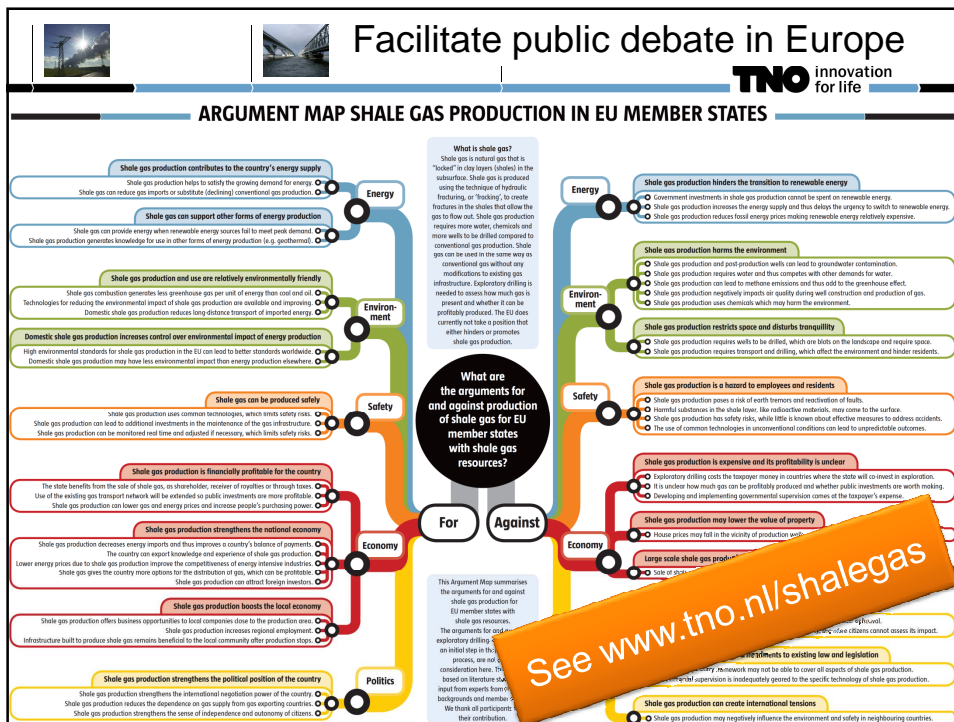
Facilitate public debate in Europe

TNO innovation for life

ARGUMENT MAP SHALE GAS PRODUCTION IN EU MEMBER STATES

What is shale gas?
Shale gas is natural gas that is "locked" in clay layers (shales) in the subsurface. Shale gas is produced using the technique of hydraulic fracturing, or 'fracking', to create fractures in the shales that allow the gas to flow out. Shale gas production requires more water, chemicals and more wells to be drilled compared to conventional gas production. Shale gas can be used in the same way as conventional gas without any modifications to existing gas infrastructure. Exploratory drilling is needed to assess how much gas is present and whether it can be profitably produced. The EU does currently not take a position that either hinders or promotes shale gas production.

Shale gas production contributes to the country's energy supply
Shale gas production helps to satisfy the growing demand for energy.
Shale gas can reduce gas imports or substitute (declining) conventional gas production.

Shale gas can support other forms of energy production
Shale gas can provide energy when renewable energy sources fail to meet peak demand.
Shale gas production generates knowledge for use in other forms of energy production (e.g. geothermal).

Energy

Shale gas production and use are relatively environmentally friendly
Shale gas combustion generates less greenhouse gas per unit of energy than coal and oil.
Technologies for reducing the environmental impact of shale gas production are available and improving.
Domestic shale gas production reduces long-distance transport of imported energy.

Environ-ment

Domestic shale gas production increases control over environmental impact of energy production
High environmental standards for shale gas production in the EU can lead to better standards worldwide.
Domestic shale gas production may have less environmental impact than energy production elsewhere.

Shale gas can be produced safely
Shale gas production uses common technologies, which limits safety risks.
Shale gas production can lead to additional investments in the maintenance of the gas infrastructure.
Shale gas production can be monitored real time and adjusted if necessary, which limits safety risks.

Safety

Shale gas production is financially profitable for the country
The state benefits from the sale of shale gas, as shareholder, receiver of royalties or through taxes.
Use of the existing gas transport network will be extended so public investments are more profitable.
Shale gas production can lower gas and energy prices and increase people's purchasing power.

Shale gas production strengthens the national economy
Shale gas production decreases energy imports and thus improves a country's balance of payments.
The country can export knowledge and experience of shale gas production.
Lower energy prices due to shale gas production improve the competitiveness of energy intensive industries.
Shale gas gives the country more options for the distribution of gas, which can be profitable.
Shale gas production can attract foreign investors.

Economy

Shale gas production boosts the local economy
Shale gas production offers business opportunities to local companies close to the production area.
Shale gas production increases regional employment.
Infrastructure built to produce shale gas remains beneficial to the local community after production stops.

Shale gas production strengthens the political position of the country
Shale gas production strengthens the international negotiation power of the country.
Shale gas production reduces the dependence on gas supply from gas exporting countries.
Shale gas production strengthens the sense of independence and autonomy of citizens.

Politics

What are the arguments for and against production of shale gas for EU member states with shale gas resources?

For
Against

This Argument Map summarises the arguments for and against shale gas production for EU member states with shale gas resources. The arguments for and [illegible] exploratory drilling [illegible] an initial step in th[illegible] process, are no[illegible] consideration here. Th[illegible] based on literature st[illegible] input from experts from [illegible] backgrounds and member s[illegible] We thank all participants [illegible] their contribution.

Energy
Shale gas production hinders the transition to renewable energy
Government investments in shale gas production cannot be spent on renewable energy.
Shale gas production increases the energy supply and thus delays the urgency to switch to renewable energy.
Shale gas production reduces fossil energy prices making renewable energy relatively expensive.

Shale gas production harms the environment
Shale gas production and post-production wells can lead to groundwater contamination.
Shale gas production requires water and thus competes with other demands for water.
Shale gas production can lead to methane emissions and thus add to the greenhouse effect.
Shale gas production negatively impacts air quality during well construction and production of gas.
Shale gas production uses chemicals which may harm the environment.

Environ-ment

Shale gas production restricts space and disturbs tranquillity
Shale gas production requires wells to be drilled, which are blots on the landscape and require space.
Shale gas production requires transport and drilling, which affect the environment and hinder residents.

Safety
Shale gas production is a hazard to employees and residents
Shale gas production poses a risk of earth tremors and reactivation of faults.
Harmful substances in the shale layer, like radioactive materials, may come to the surface.
Shale gas production has safety risks, while little is known about effective measures to address accidents.
The use of common technologies in unconventional conditions can lead to unpredictable outcomes.

Shale gas production is expensive and its profitability is unclear
Exploratory drilling costs the taxpayer money in countries where the state will co-invest in exploration.
It is unclear how much gas can be profitably produced and whether public investments are worth making.
Developing and implementing governmental supervision comes at the taxpayer's expense.

Economy

House prices may lower the value of property
House prices may fall in the vicinity of production we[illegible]

Large scale shale gas produ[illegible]
Sale of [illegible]

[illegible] upheaval.
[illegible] citizens cannot assess its impact.

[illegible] to existing law and legislation
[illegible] framework may be not able to cover all aspects of shale gas production.
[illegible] supervision is inadequately geared to the specific technology of shale gas production.

Shale gas production can create international tensions
Shale gas production may negatively influence the environment and safety in neighbouring countries.

See www.tno.nl/shalegas